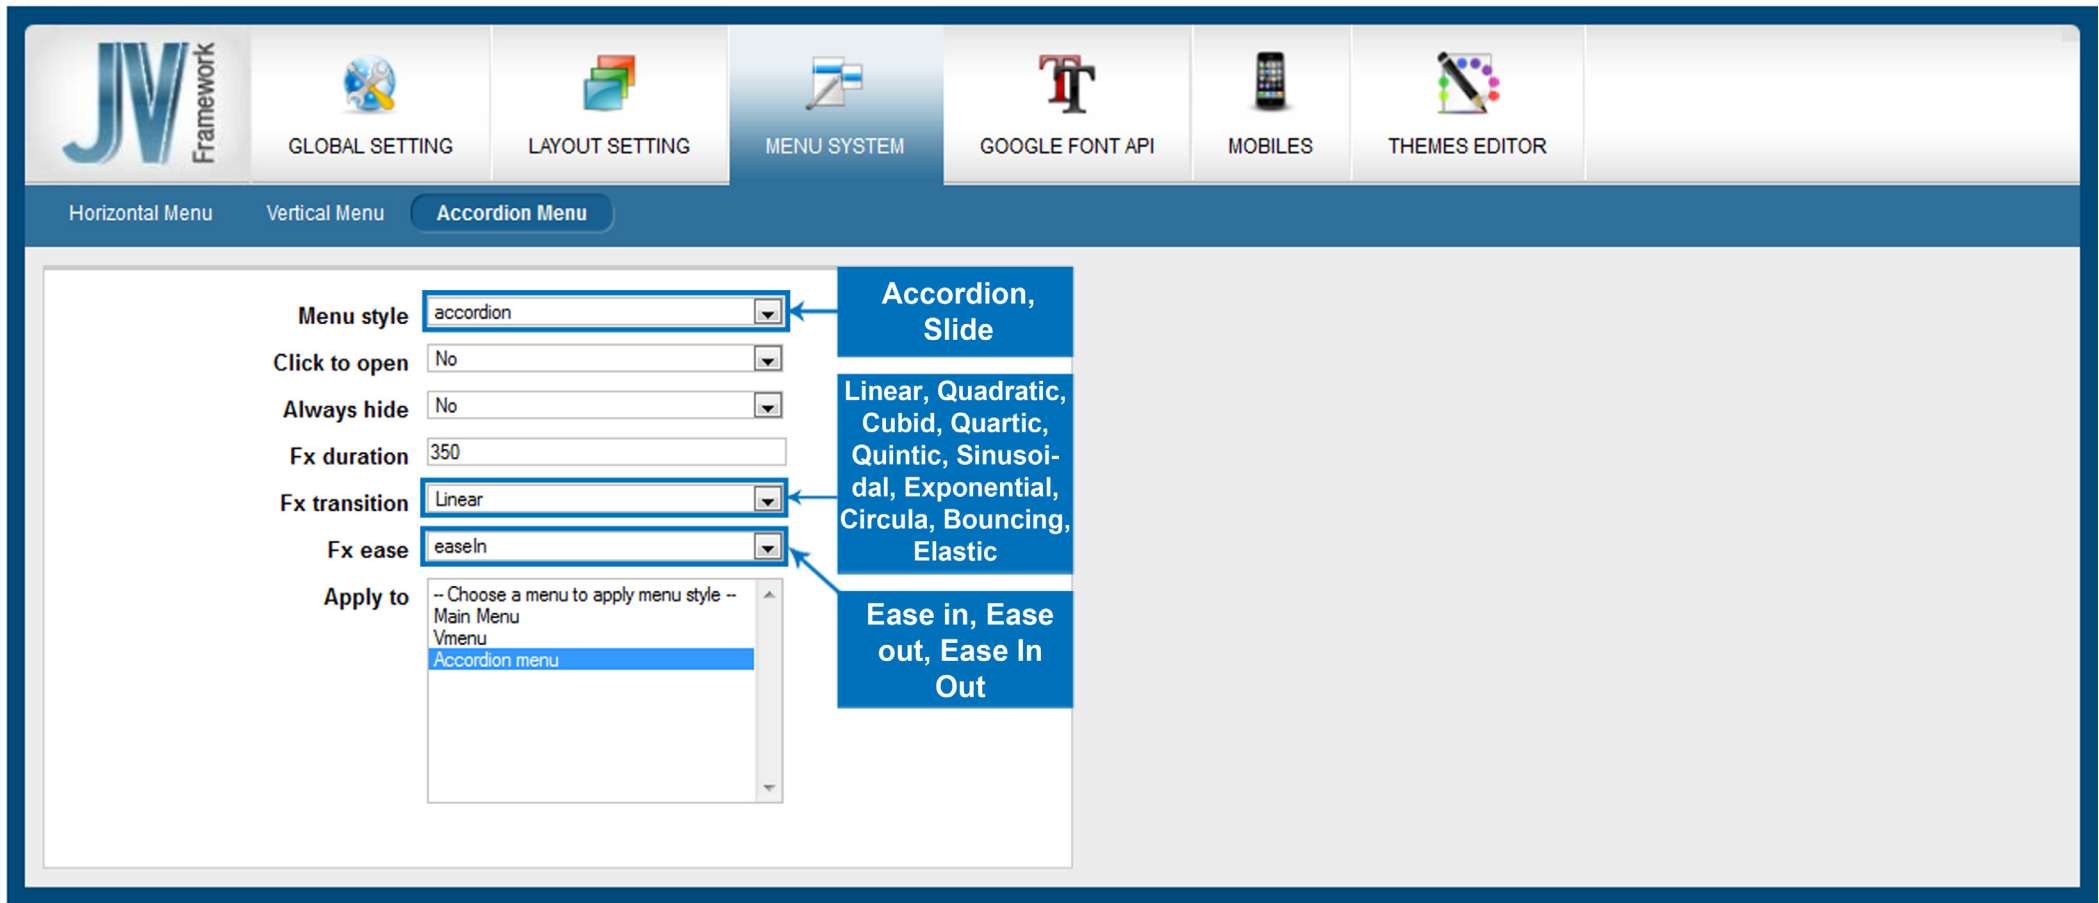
JV Framework

GLOBAL SETTING

LAYOUT SETTING

MENU SYSTEM

GOOGLE FONT API

MOBILES

THEMES EDITOR

Horizontal Menu

Vertical Menu

Accordion Menu

Menu style accordion

Accordion, Slide

Click to open No

Always hide No

Fx duration 350

Fx transition Linear

Linear, Quadratic, Cubid, Quartic, Quintic, Sinusoidal, Exponential, Circula, Bouncing, Elastic

Fx ease easeIn

Apply to

-- Choose a menu to apply menu style --
Main Menu
Vmenu
Accordion menu

Ease in, Ease out, Ease In Out